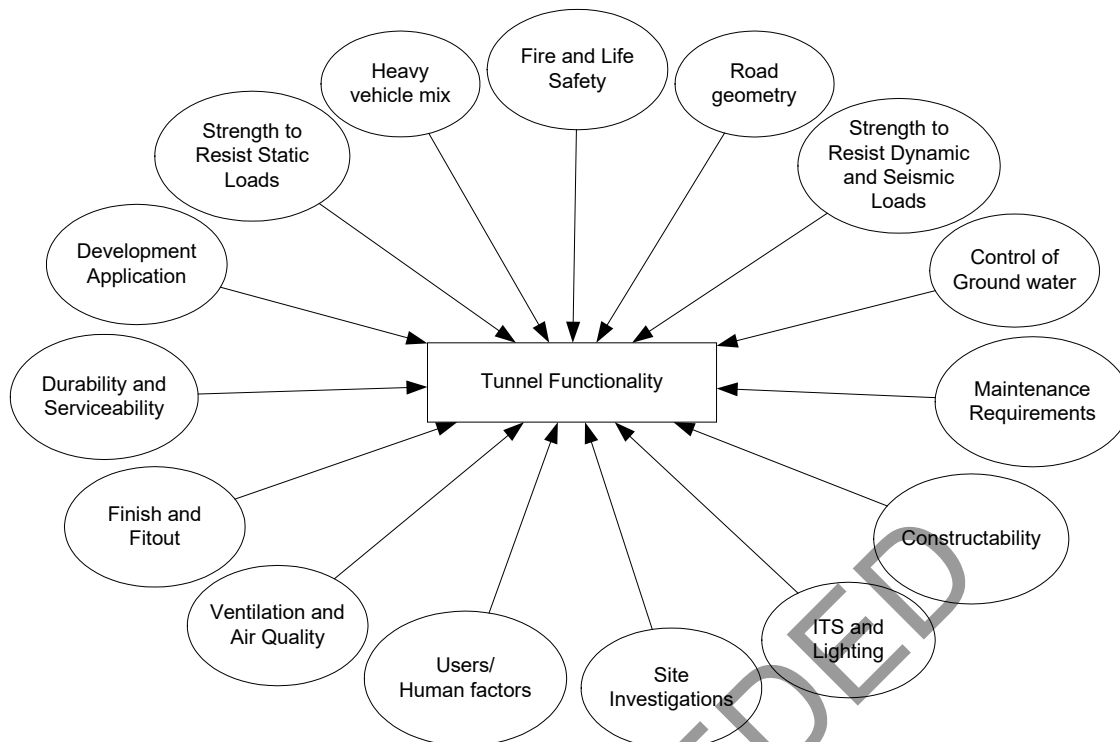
Heavy vehicle mix

Fire and Life Safety

Road geometry

Strength to Resist Static Loads

Strength to Resist Dynamic and Seismic Loads

Development Application

Control of Ground water

Durability and Serviceability

Tunnel Functionality

Maintenance Requirements

Finish and Fitout

Constructability

Ventilation and Air Quality

ITS and Lighting

Users/ Human factors

Site Investigations

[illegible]DED